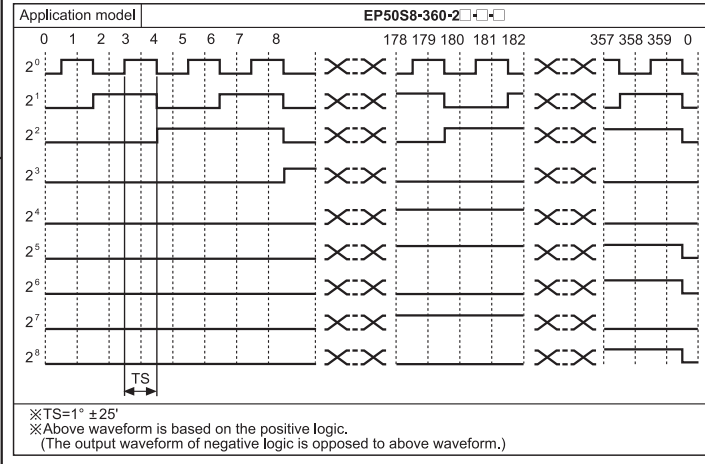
Application model | EP50S8-360-2□-□-□

0 1 2 3 4 5 6 7 8 178 179 180 181 182 357 358 359 0

$2^0$
$2^1$
$2^2$
$2^3$
$2^4$
$2^5$
$2^6$
$2^7$
$2^8$

TS

※TS=1° ±25'
※Above waveform is based on the positive logic.
(The output waveform of negative logic is opposed to above waveform.)